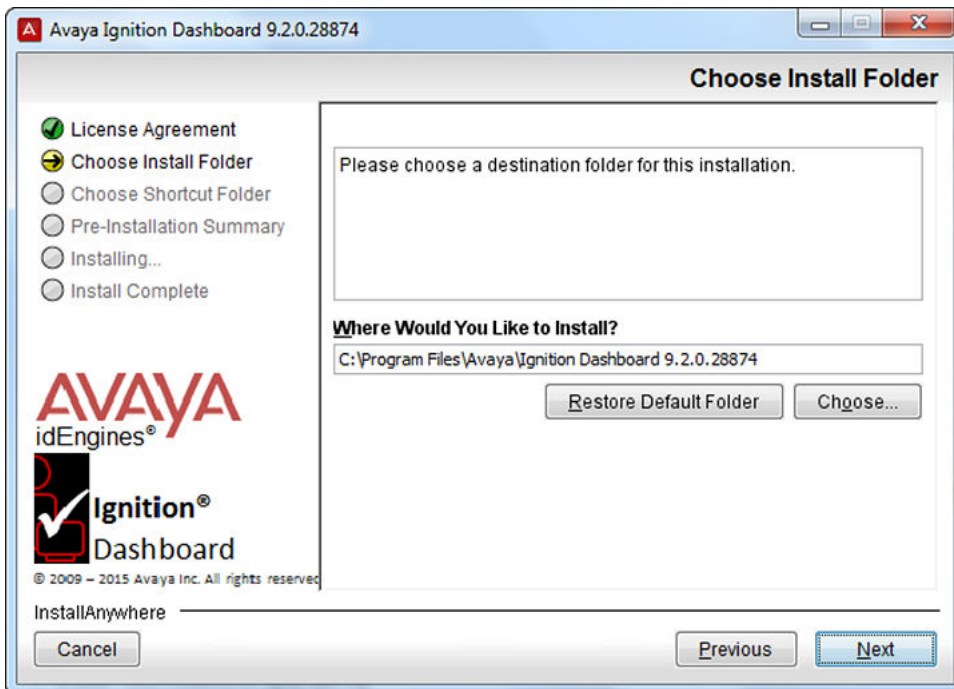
Avaya Ignition Dashboard 9.2.0.28874

Choose Install Folder

License Agreement
Choose Install Folder
Choose Shortcut Folder
Pre-Installation Summary
Installing...
Install Complete

AVAYA
idEngines®
Ignition®
Dashboard
© 2009 – 2015 Avaya Inc. All rights reserved

Please choose a destination folder for this installation.

Where Would You Like to Install?

C:\Program Files\Avaya\Ignition Dashboard 9.2.0.28874

Restore Default Folder

Choose...

InstallAnywhere

Cancel

Previous

Next